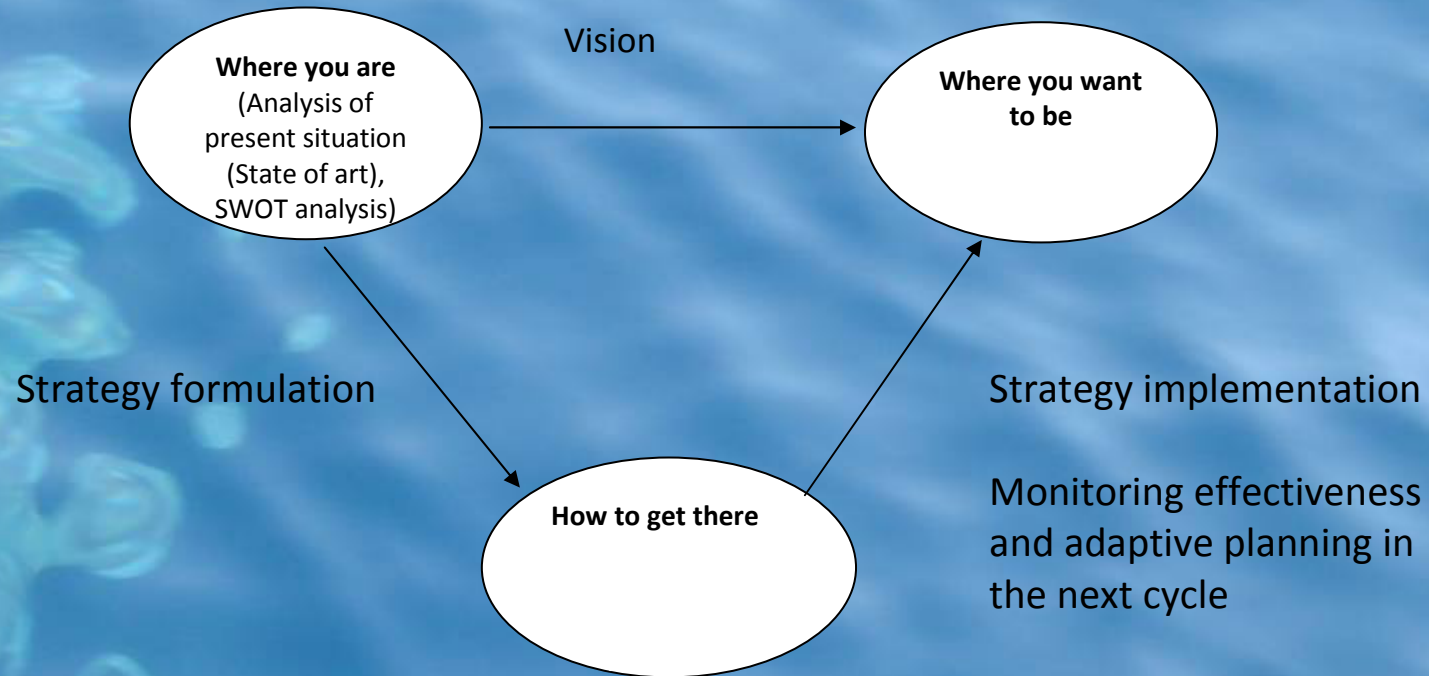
Where you are
(Analysis of present situation (State of art), SWOT analysis)

Vision

Where you want to be

Strategy formulation

Strategy implementation

How to get there

Monitoring effectiveness and adaptive planning in the next cycle